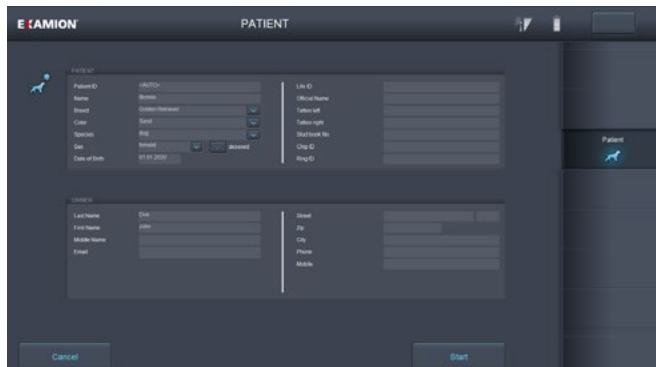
EXAMION

PATIENT

PATIENT

Patient ID <AUTO>
Name Bonny
Breed Golden Retriever
Color Sand
Species Dog
Sex female deceased
Date of Birth 01.01.2020

Life ID
Official Name
Tattoo left
Tattoo right
Stud book No
Chip ID
Ring ID

OWNER

Last Name Doe
First Name John
Middle Name
Email

Street
Zip
City
Phone
Mobile

Patient

Cancel

Start